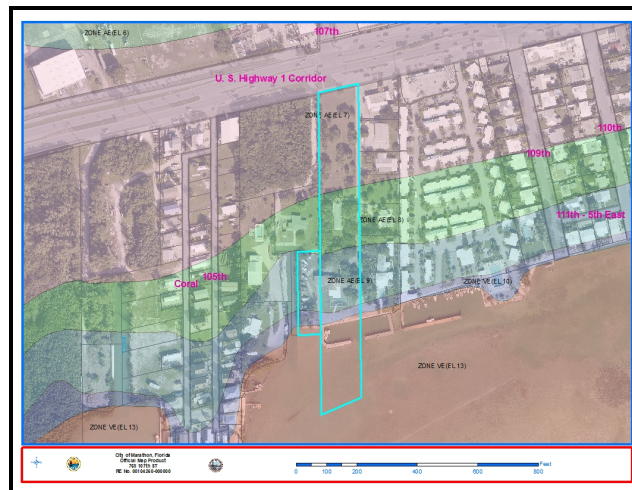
ZONE AE (EL 8)

107th

U. S. Highway 1 Corridor

ZONE AE (EL 7)

110th

109th

ZONE AE (EL 8)

111th - 5th East

105th

Coral

ZONE AE (EL 9)

ZONE VE (EL 10)

ZONE VE (EL 13)

ZONE VE (EL 13)

City of Marathon, Florida
Official Map Product
700 107th ST
RE No. 00104260-000000

0 100 200 400 600 800
Feet